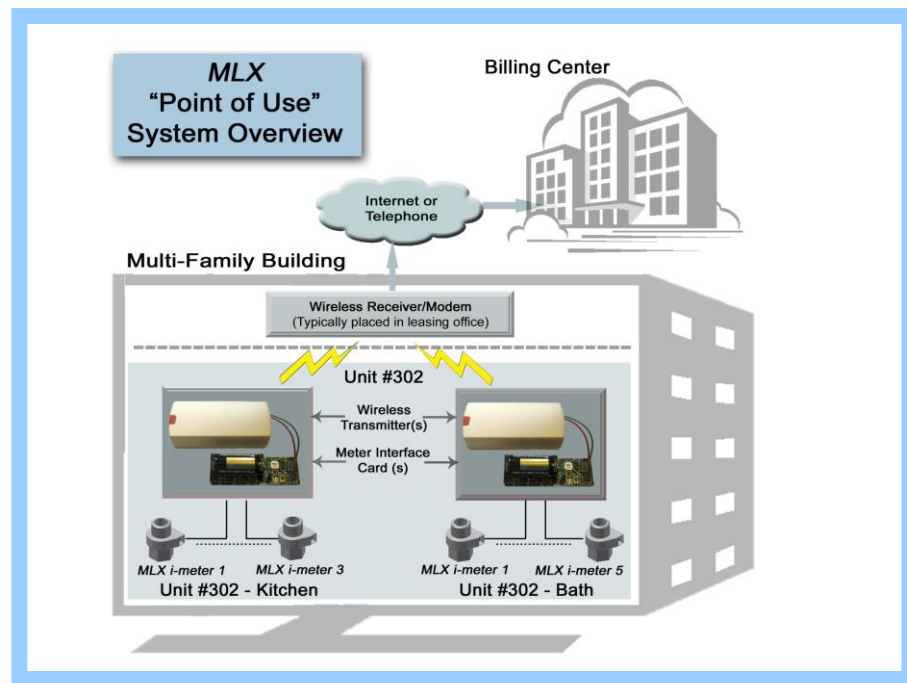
MLX
"Point of Use"
System Overview

Billing Center

Internet or Telephone

Multi-Family Building

Wireless Receiver/Modem
(Typically placed in leasing office)

Unit #302

Wireless Transmitter(s)

Meter Interface Card (s)

MLX i-meter 1
MLX i-meter 3
Unit #302 - Kitchen

MLX i-meter 1
MLX i-meter 5
Unit #302 - Bath